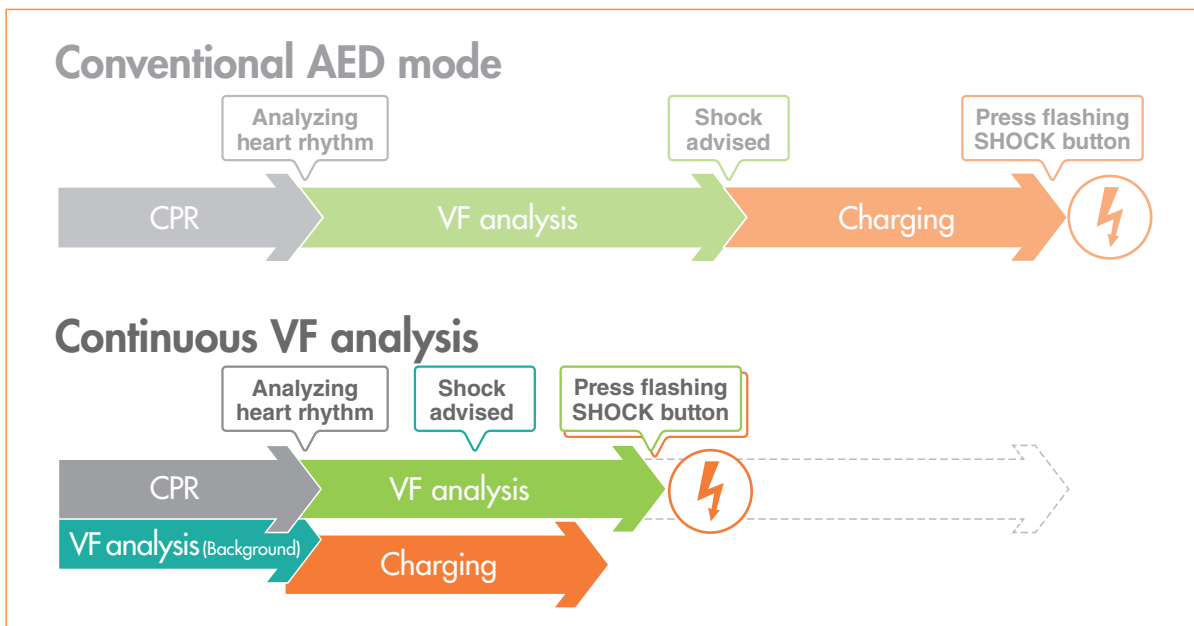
Conventional AED mode

Analyzing heart rhythm

Shock advised

Press flashing SHOCK button

CPR

VF analysis

Charging

Continuous VF analysis

Analyzing heart rhythm

Shock advised

Press flashing SHOCK button

CPR

VF analysis

VF analysis (Background)

Charging